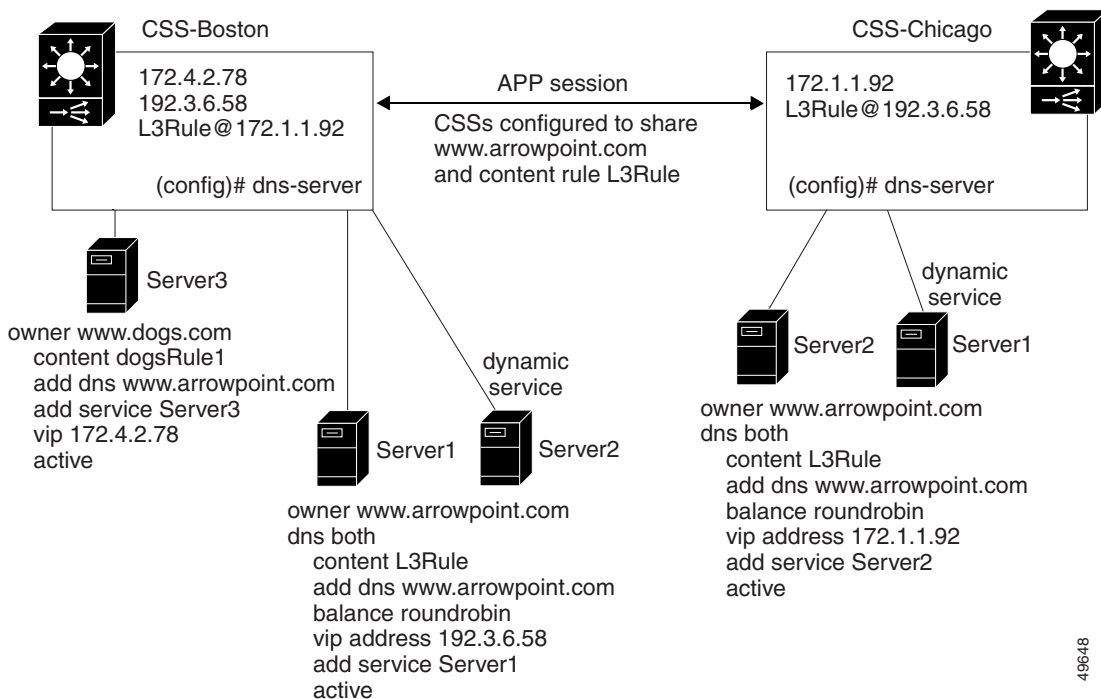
CSS-Boston

172.4.2.78
192.3.6.58
L3Rule@172.1.1.92

(config)# dns-server

APP session

CSSs configured to share
www.arrowpoint.com
and content rule L3Rule

CSS-Chicago

172.1.1.92
L3Rule@192.3.6.58

(config)# dns-server

Server3

owner www.dogs.com
content dogsRule1
add dns www.arrowpoint.com
add service Server3
vip 172.4.2.78
active

dynamic
service

Server1

Server2

owner www.arrowpoint.com
dns both
content L3Rule
add dns www.arrowpoint.com
balance roundrobin
vip address 192.3.6.58
add service Server1
active

dynamic
service

Server2

Server1

owner www.arrowpoint.com
dns both
content L3Rule
add dns www.arrowpoint.com
balance roundrobin
vip address 172.1.1.92
add service Server2
active

49648